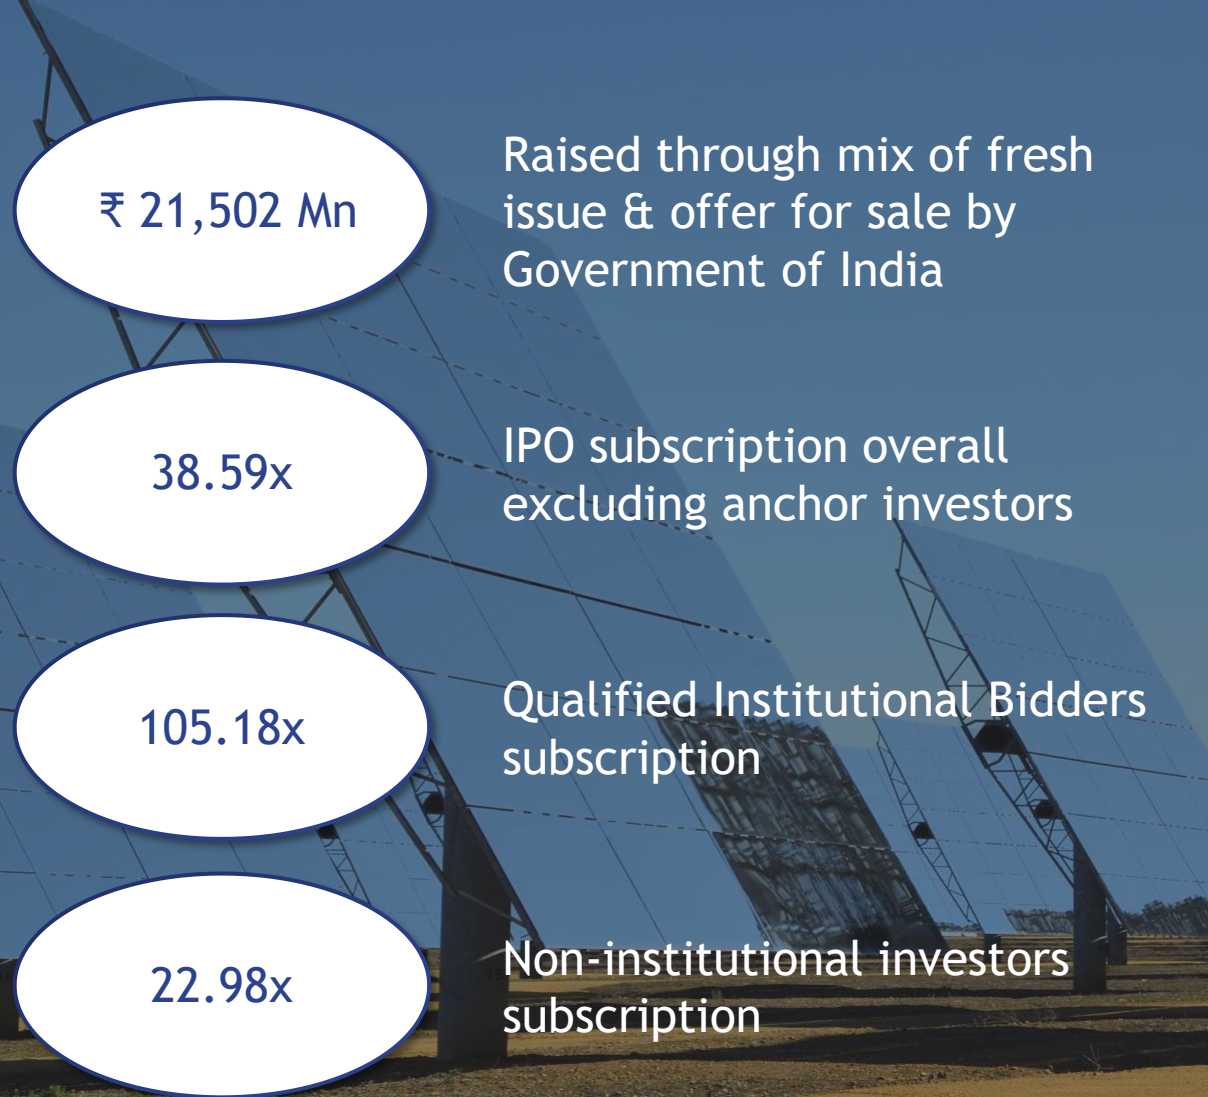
₹ 21,502 Mn

Raised through mix of fresh issue & offer for sale by Government of India

38.59x

IPO subscription overall excluding anchor investors

105.18x

Qualified Institutional Bidders subscription

22.98x

Non-institutional investors subscription